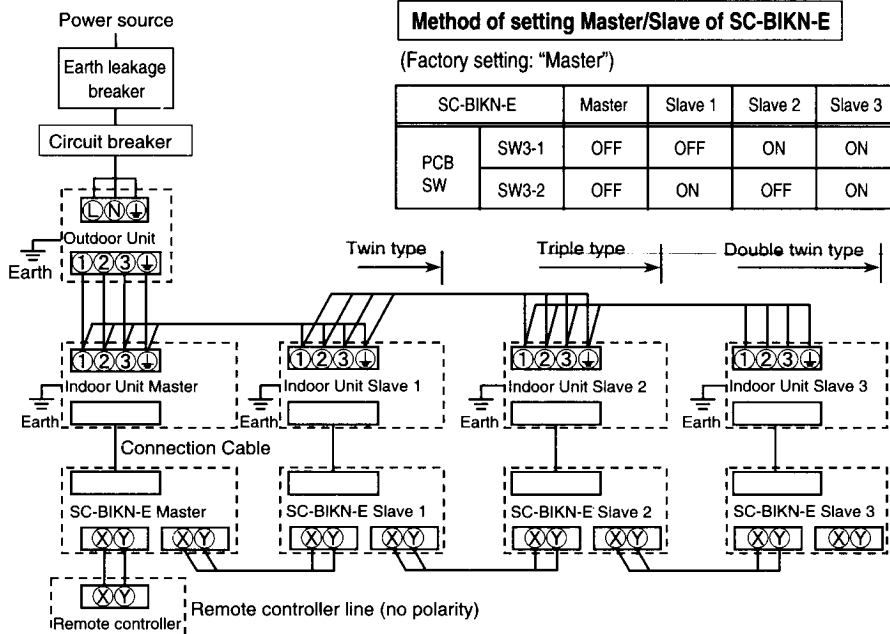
Method of setting Master/Slave of SC-BIKN-E

(Factory setting: "Master")

| SC-BIKN-E | | Master | Slave 1 | Slave 2 | Slave 3 |
|---|---|---|---|---|---|
| PCB SW | SW3-1 | OFF | OFF | ON | ON |
| | SW3-2 | OFF | ON | OFF | ON |

Power source

Earth leakage breaker

Circuit breaker

Ⓛ Ⓝ ⏚

Outdoor Unit

Earth

① ② ③ ⏚

Twin type

Triple type

Double twin type

① ② ③ ⏚
Indoor Unit Master
Earth

① ② ③ ⏚
Indoor Unit Slave 1
Earth

① ② ③ ⏚
Indoor Unit Slave 2
Earth

① ② ③ ⏚
Indoor Unit Slave 3
Earth

Connection Cable

SC-BIKN-E Master
Ⓧ Ⓨ Ⓧ Ⓨ

SC-BIKN-E Slave 1
Ⓧ Ⓨ Ⓧ Ⓨ

SC-BIKN-E Slave 2
Ⓧ Ⓨ Ⓧ Ⓨ

SC-BIKN-E Slave 3
Ⓧ Ⓨ Ⓧ Ⓨ

Ⓧ Ⓨ
Remote controller

Remote controller line (no polarity)